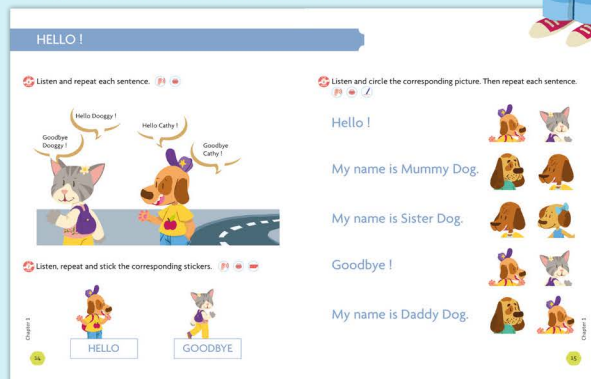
HELLO !

Listen and repeat each sentence.

Hello Cathy !

Hello Dooggy !

Goodbye Dooggy !

Goodbye Cathy !

Listen, repeat and stick the corresponding stickers.

HELLO

GOODBYE

Chapter 1

34

Listen and circle the corresponding picture. Then repeat each sentence.

Hello !

My name is Mummy Dog.

My name is Sister Dog.

Goodbye !

My name is Daddy Dog.

Chapter 1

35